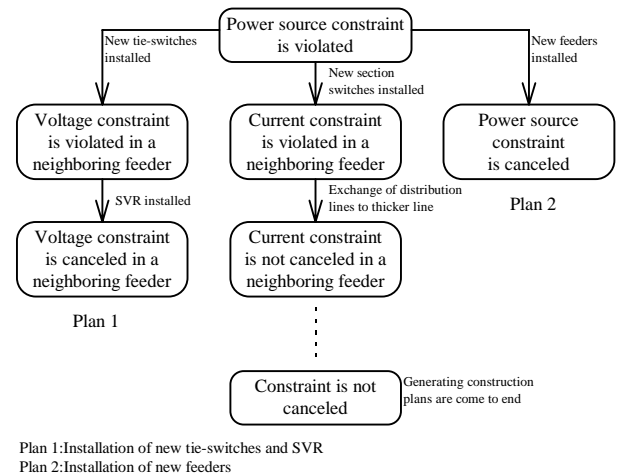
Power source constraint is violated

New tie-switches installed

New section switches installed

New feeders installed

Voltage constraint is violated in a neighboring feeder

Current constraint is violated in a neighboring feeder

Power source constraint is canceled

SVR installed

Exchange of distribution lines to thicker line

Plan 2

Voltage constraint is canceled in a neighboring feeder

Current constraint is not canceled in a neighboring feeder

Plan 1

Constraint is not canceled

Generating construction plans are come to end

Plan 1:Installation of new tie-switches and SVR
Plan 2:Installation of new feeders